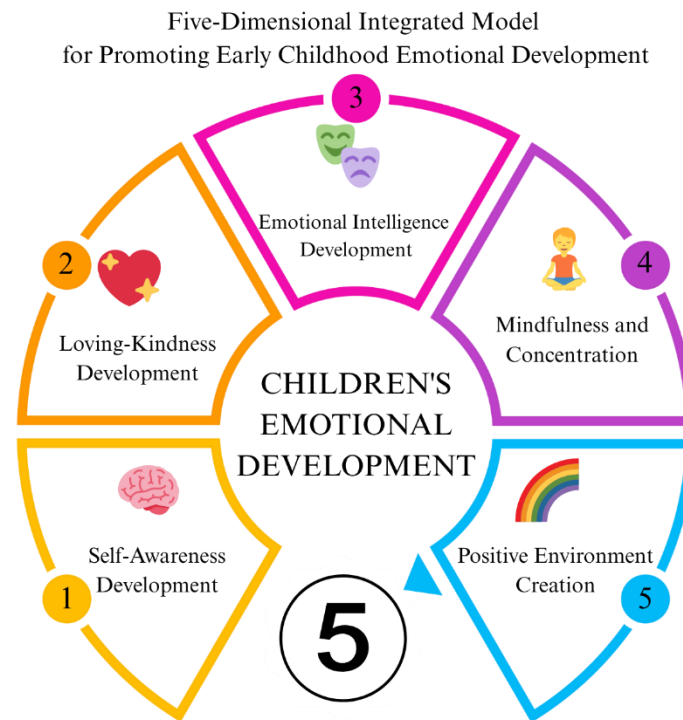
Five-Dimensional Integrated Model for Promoting Early Childhood Emotional Development

3

Emotional Intelligence Development

2

Loving-Kindness Development

4

Mindfulness and Concentration

CHILDREN'S EMOTIONAL DEVELOPMENT

Self-Awareness Development

1

Positive Environment Creation

5

5